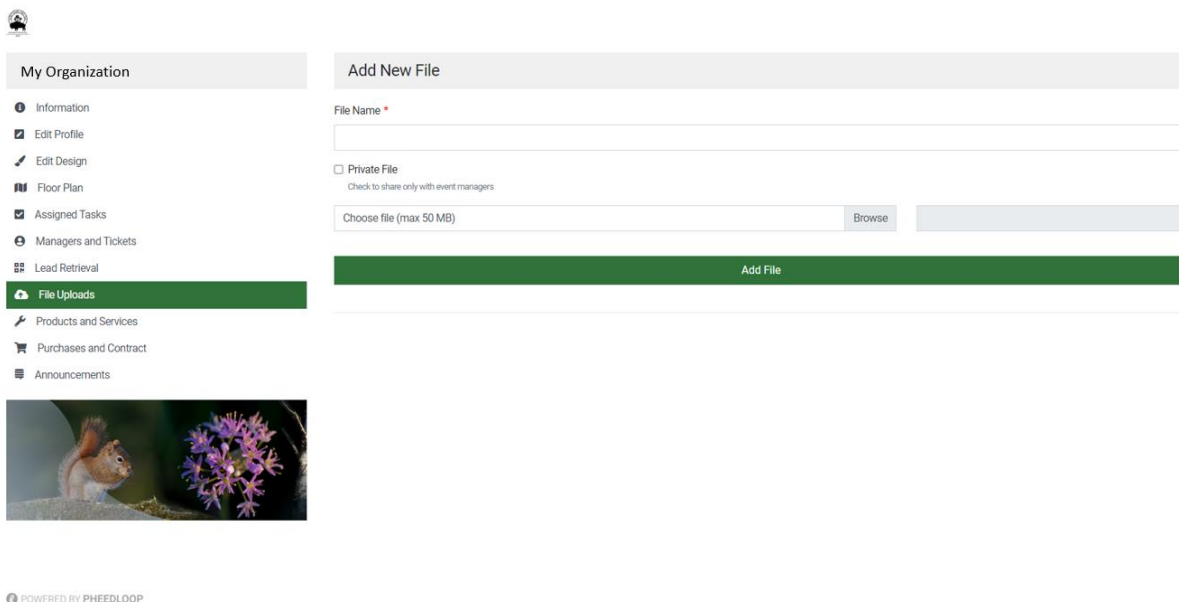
My Organization

Information
Edit Profile
Edit Design
Floor Plan
Assigned Tasks
Managers and Tickets
Lead Retrieval
File Uploads
Products and Services
Purchases and Contract
Announcements

Add New File

File Name *

Private File
Check to share only with event managers

Choose file (max 50 MB)
Browse

Add File

POWERED BY PHEEDLOOP